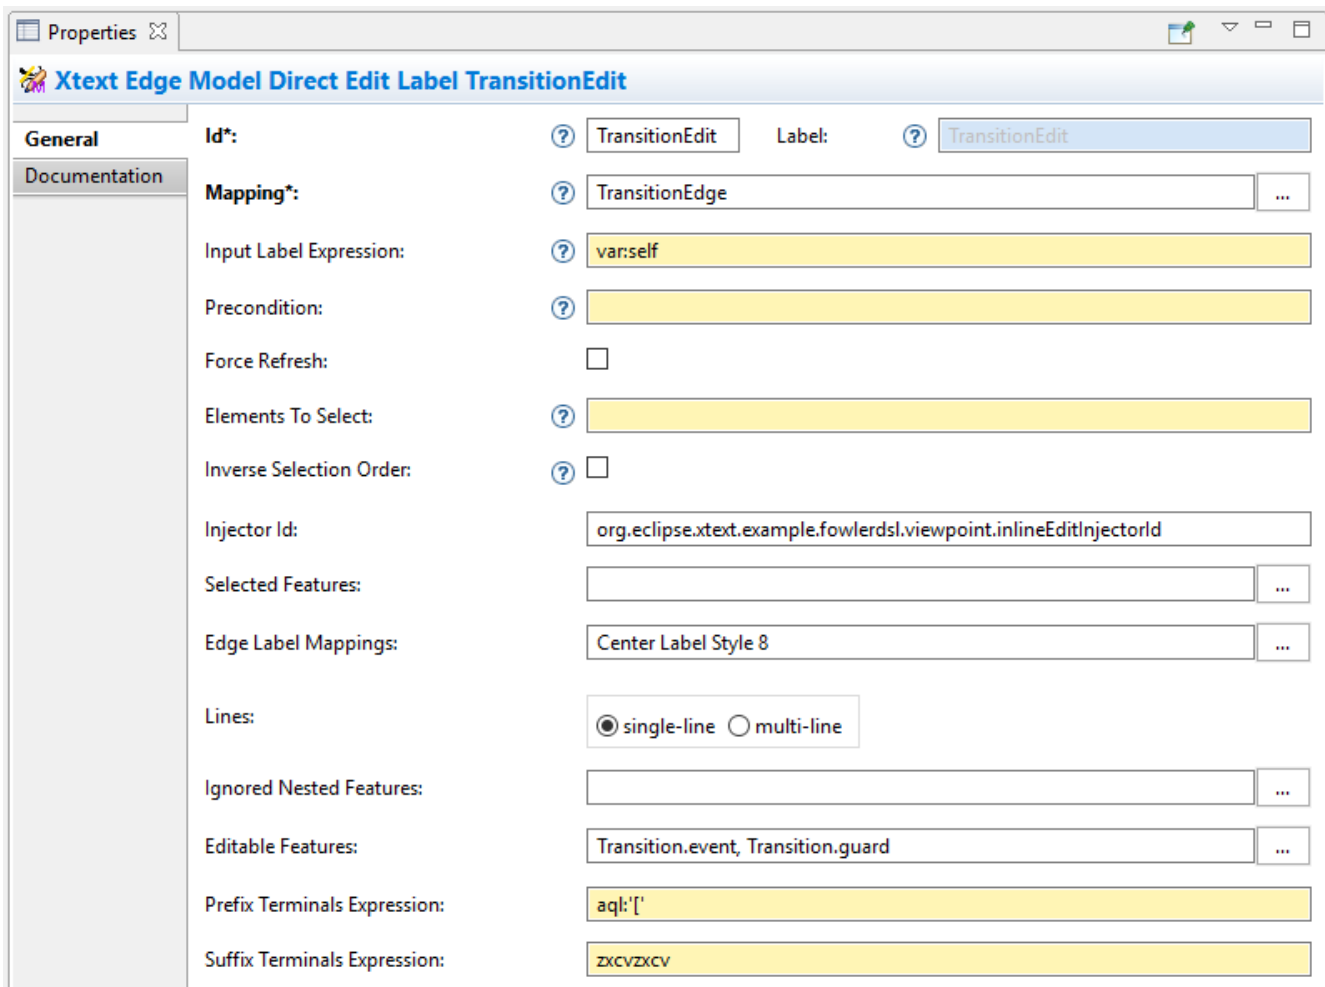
Properties ☒

Xtext Edge Model Direct Edit Label TransitionEdit

General
Documentation

Id*: TransitionEdit Label: TransitionEdit

Mapping*: TransitionEdge ...

Input Label Expression: var:self

Precondition:

Force Refresh:

Elements To Select:

Inverse Selection Order:

Injector Id: org.eclipse.xtext.example.fowlerdsl.viewpoint.inlineEditInjectorId

Selected Features: ...

Edge Label Mappings: Center Label Style 8 ...

Lines: single-line multi-line

Ignored Nested Features: ...

Editable Features: Transition.event, Transition.guard ...

Prefix Terminals Expression: aql:'['

Suffix Terminals Expression: zxcvzxcv